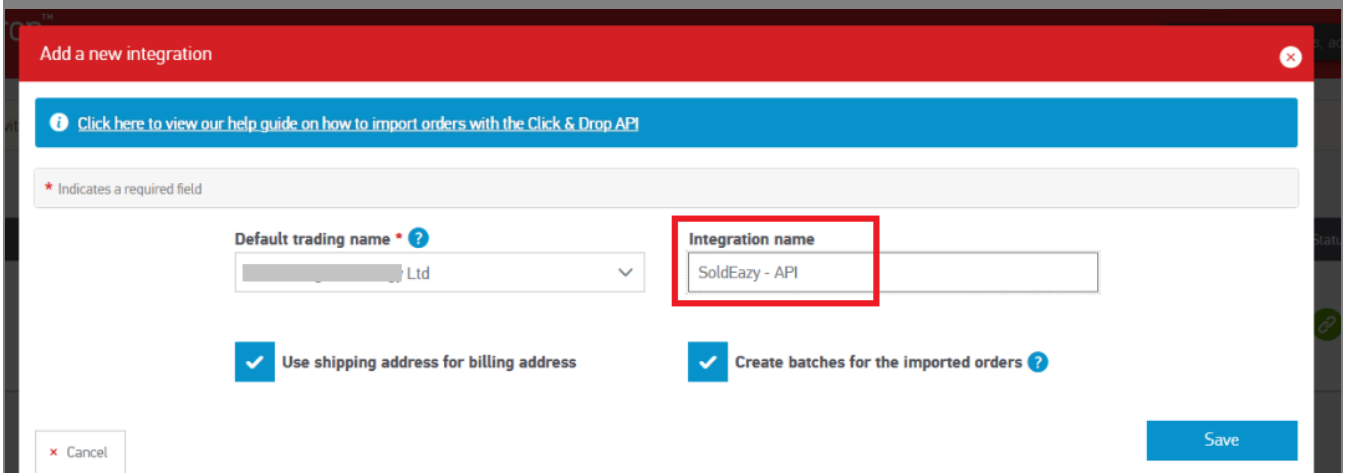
Add a new integration

Click here to view our help guide on how to import orders with the Click & Drop API

* Indicates a required field

Default trading name *

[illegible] Ltd

Integration name

SoldEazy - API

Use shipping address for billing address

Create batches for the imported orders

× Cancel

Save